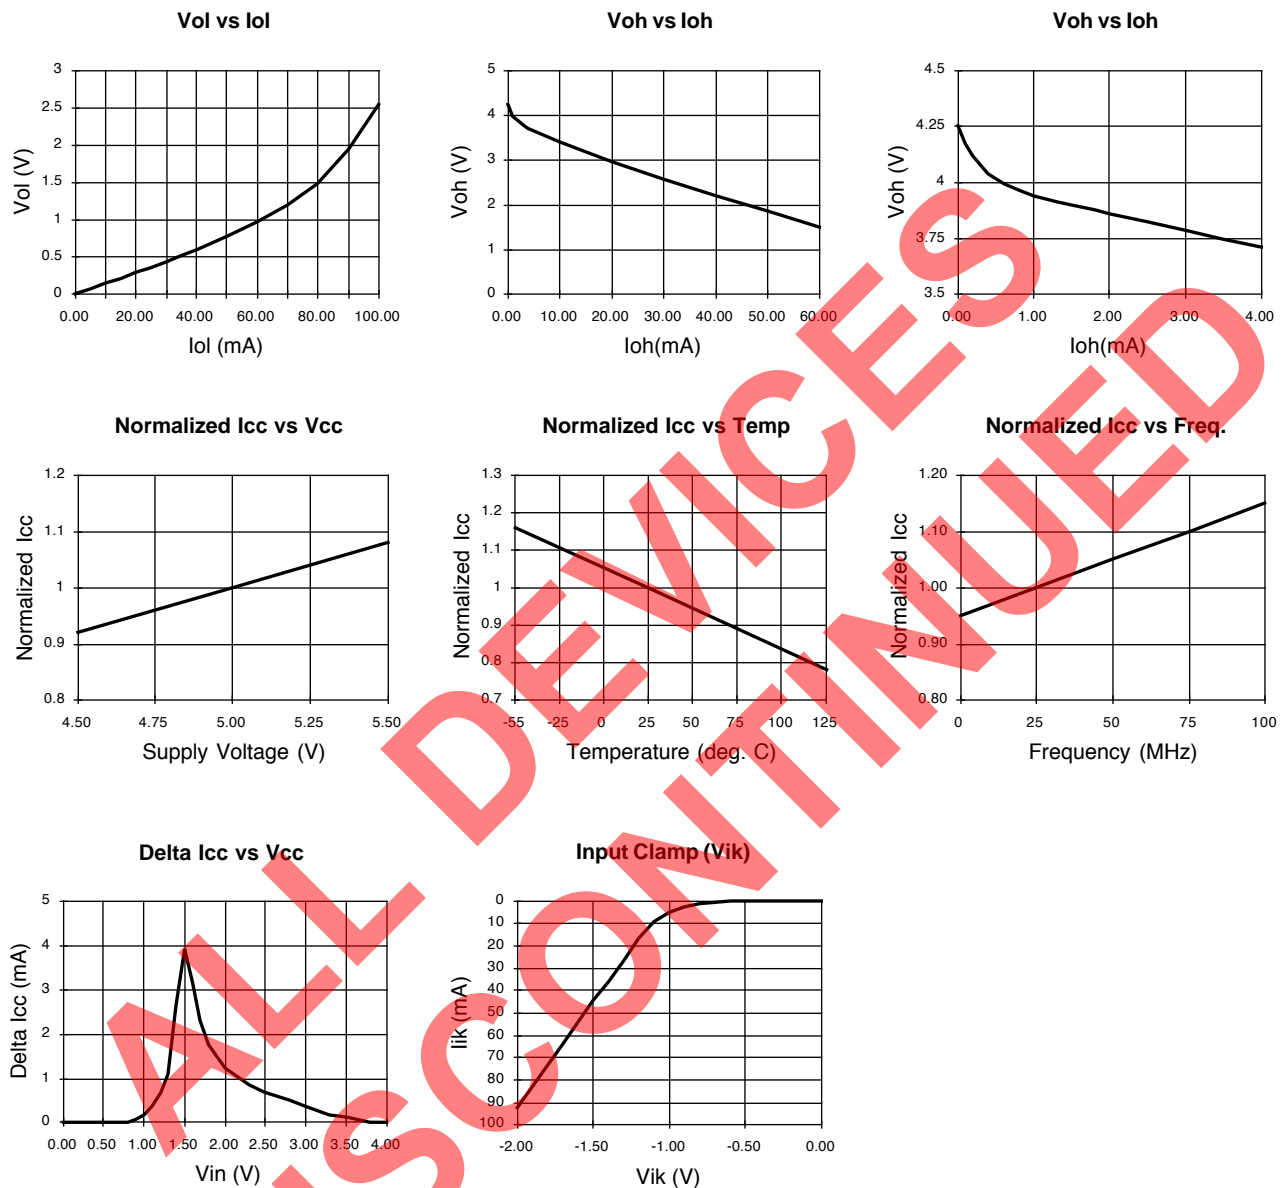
Vol vs Iol

3
2.5
2
1.5
1
0.5
0

Vol (V)

0.00 20.00 40.00 60.00 80.00 100.00

Iol (mA)

Voh vs Ioh

5
4
3
2
1
0

Voh (V)

0.00 10.00 20.00 30.00 40.00 50.00 60.00

Ioh(mA)

Voh vs Ioh

4.5
4.25
4
3.75
3.5

Voh (V)

0.00 1.00 2.00 3.00 4.00

Ioh(mA)

Normalized Icc vs Vcc

1.2
1.1
1
0.9
0.8

Normalized Icc

4.50 4.75 5.00 5.25 5.50

Supply Voltage (V)

Normalized Icc vs Temp

1.3
1.2
1.1
1
0.9
0.8
0.7

Normalized Icc

-55 -25 0 25 50 75 100 125

Temperature (deg. C)

Normalized Icc vs Freq.

1.20
1.10
1.00
0.90
0.80

Normalized Icc

0 25 50 75 100

Frequency (MHz)

Delta Icc vs Vcc

5
4
3
2
1
0

Delta Icc (mA)

0.00 0.50 1.00 1.50 2.00 2.50 3.00 3.50 4.00

Vin (V)

Input Clamp (Vik)

0
10
20
30
40
50
60
70
80
90
100

Iik (mA)

-2.00 -1.50 -1.00 -0.50 0.00

Vik (V)

ALL DEVICES DISCONTINUED